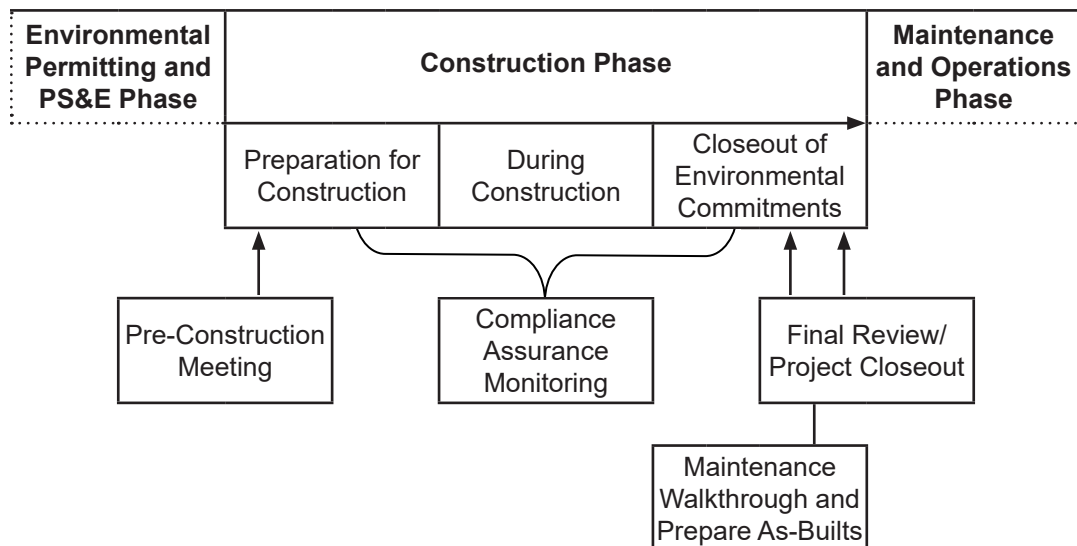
Environmental Permitting and PS&E Phase

Construction Phase

Maintenance and Operations Phase

Preparation for Construction

During Construction

Closeout of Environmental Commitments

Pre-Construction Meeting

Compliance Assurance Monitoring

Final Review/ Project Closeout

Maintenance Walkthrough and Prepare As-Builts